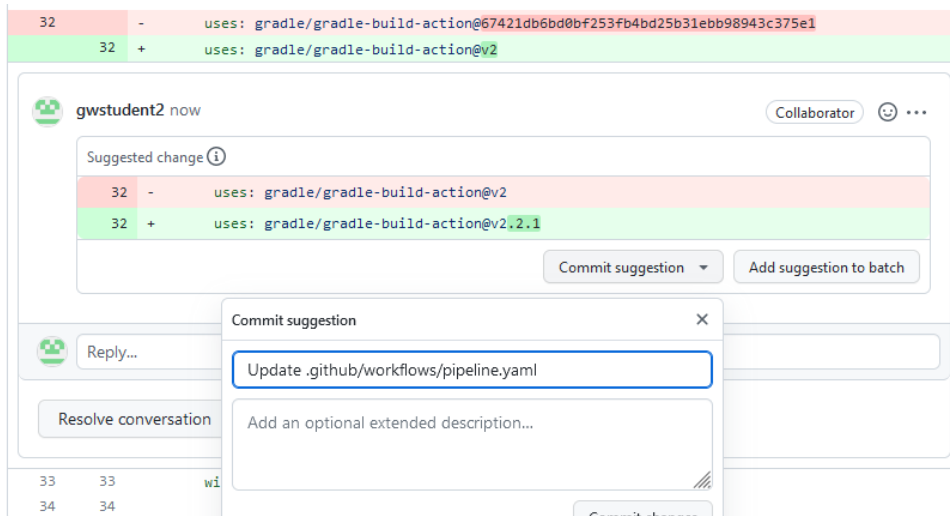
32 - uses: gradle/gradle-build-action@67421db6bd0bf253fb4bd25b31ebb98943c375e1
32 + uses: gradle/gradle-build-action@v2

gwstudent2 now

Collaborator

Suggested change

32 - uses: gradle/gradle-build-action@v2
32 + uses: gradle/gradle-build-action@v2.2.1

Commit suggestion

Add suggestion to batch

Reply...

Resolve conversation

Commit suggestion

Update .github/workflows/pipeline.yaml

Add an optional extended description...

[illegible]

33 33 wi
34 34